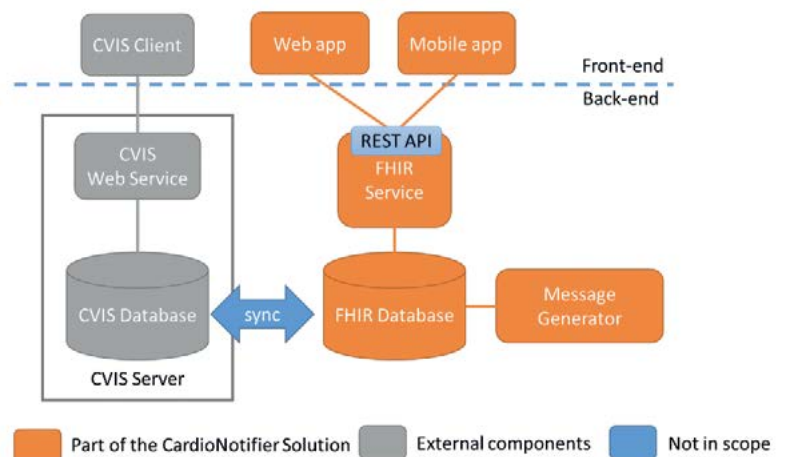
CVIS Client

Web app

Mobile app

Front-end

Back-end

CVIS Web Service

REST API

FHIR Service

CVIS Database

sync

FHIR Database

Message Generator

CVIS Server

Part of the CardioNotifier Solution

External components

Not in scope